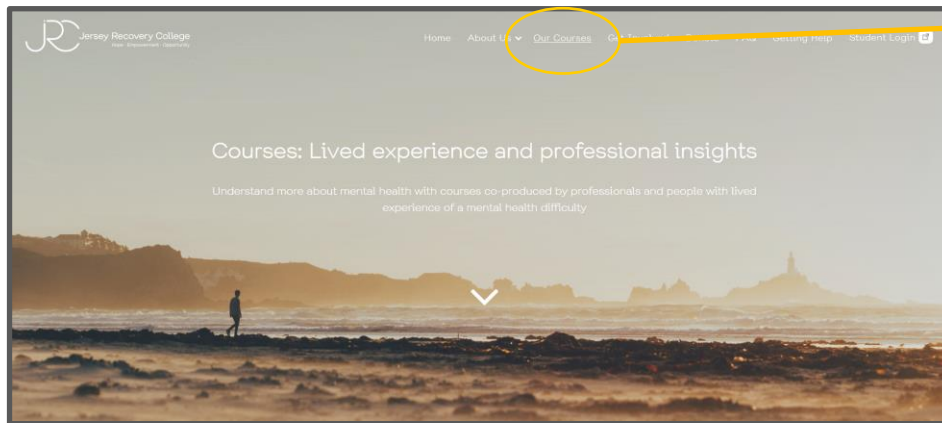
JRC Jersey Recovery College
Hope · Empowerment · Opportunity

Home About Us Our Courses Ge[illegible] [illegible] F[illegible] Getting Help Student Login

Courses: Lived experience and professional insights

Understand more about mental health with courses co-produced by professionals and people with lived experience of a mental health difficulty